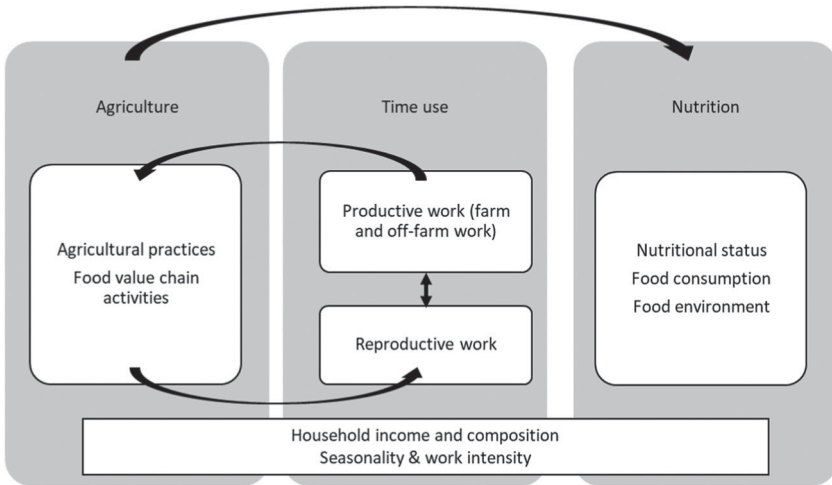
Agriculture

Agricultural practices
Food value chain activities

Time use

Productive work (farm and off-farm work)

Reproductive work

Nutrition

Nutritional status
Food consumption
Food environment

Household income and composition
Seasonality & work intensity